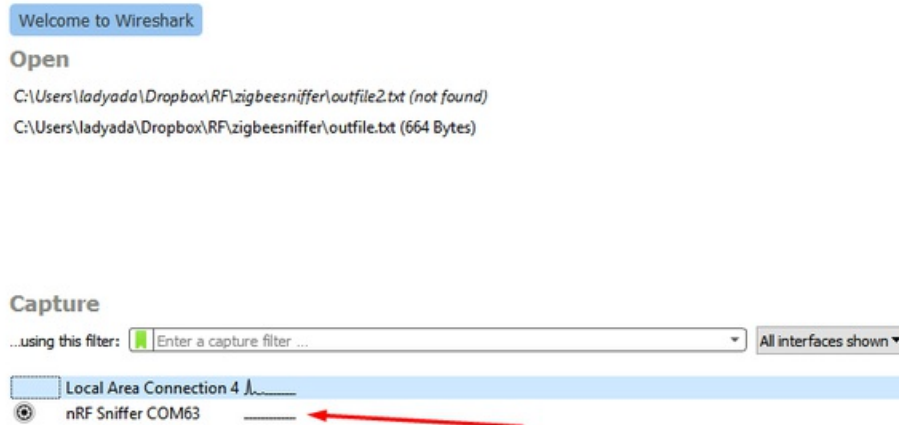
Welcome to Wireshark

Open

C:\Users\ladyada\Dropbox\RF\zigbeesniffer\outfile2.txt (not found)

C:\Users\ladyada\Dropbox\RF\zigbeesniffer\outfile.txt (664 Bytes)

Capture

...using this filter: Enter a capture filter ... All interfaces shown

Local Area Connection 4

nRF Sniffer COM63